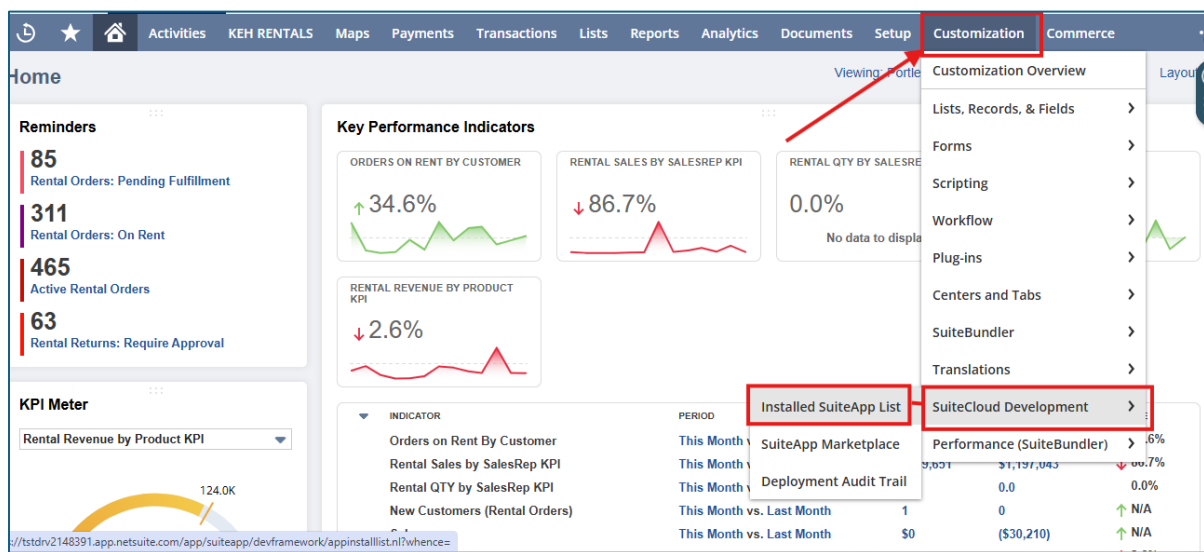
Activities KEH RENTALS Maps Payments Transactions Lists Reports Analytics Documents Setup Customization Commerce

Home

Viewing: Portle

Layou

Reminders

85
Rental Orders: Pending Fulfillment

311
Rental Orders: On Rent

465
Active Rental Orders

63
Rental Returns: Require Approval

KPI Meter

Rental Revenue by Product KPI

124.0K

Key Performance Indicators

ORDERS ON RENT BY CUSTOMER
↑ 34.6%

RENTAL SALES BY SALESREP KPI
↓ 86.7%

RENTAL QTY BY SALESRE
0.0%
No data to displa

RENTAL REVENUE BY PRODUCT KPI
↓ 2.6%

| INDICATOR | PERIOD | | | |
|---|---|---|---|---|
| Orders on Rent By Customer | This Month v | | | .6% |
| Rental Sales by SalesRep KPI | This Month v | 9,651 | $1,197,043 | 86.7% |
| Rental QTY by SalesRep KPI | This Month v | | 0.0 | 0.0% |
| New Customers (Rental Orders) | This Month vs. Last Month | 1 | 0 | N/A |
| Sa | This Month vs. Last Month | $0 | ($30,210) | N/A |

Customization Overview
Lists, Records, & Fields
Forms
Scripting
Workflow
Plug-ins
Centers and Tabs
SuiteBundler
Translations
SuiteCloud Development
Performance (SuiteBundler)

Installed SuiteApp List
SuiteApp Marketplace
Deployment Audit Trail

://tstdrv2148391.app.netsuite.com/app/suiteapp/devframework/appinstalllist.nl?whence=